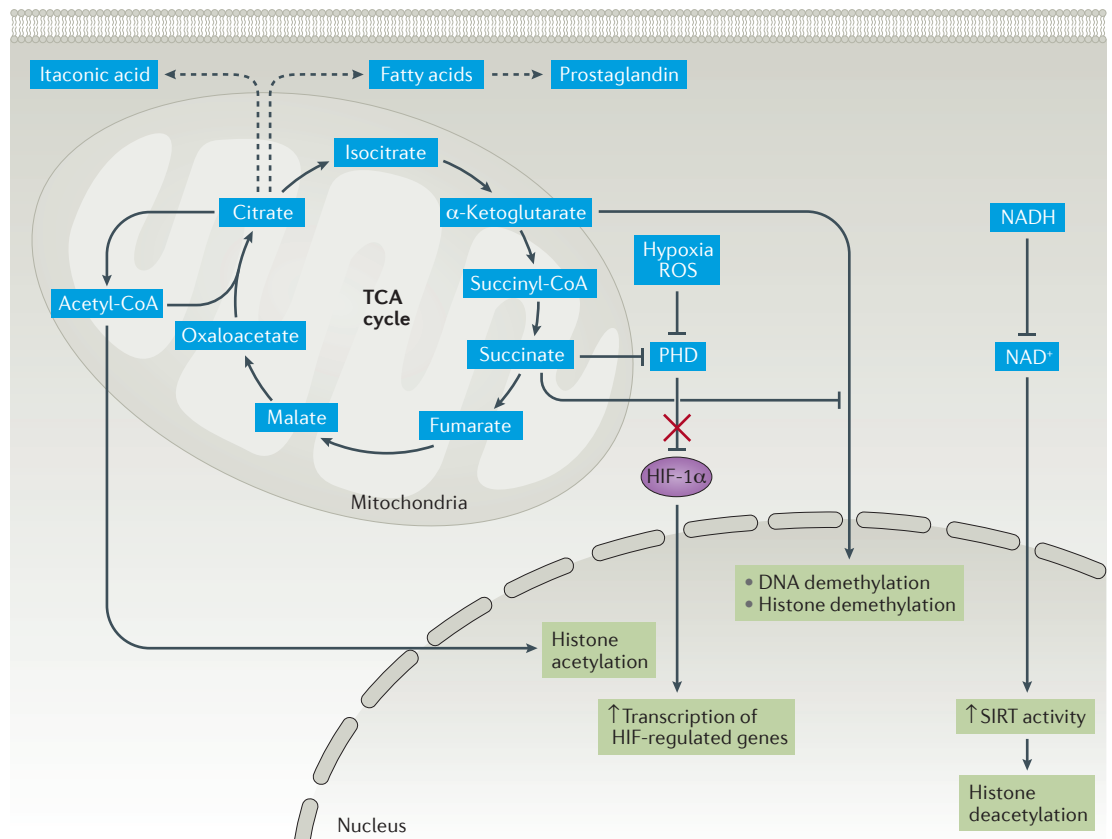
Itaconic acid
Fatty acids
Prostaglandin
Isocitrate
Citrate
α-Ketoglutarate
NADH
Hypoxia
ROS
Acetyl-CoA
Succinyl-CoA
TCA cycle
Oxaloacetate
Succinate
PHD
$NAD^+$
Malate
Fumarate
HIF-1α
Mitochondria
• DNA demethylation
• Histone demethylation
Histone acetylation
↑Transcription of HIF-regulated genes
↑SIRT activity
Histone deacetylation
Nucleus